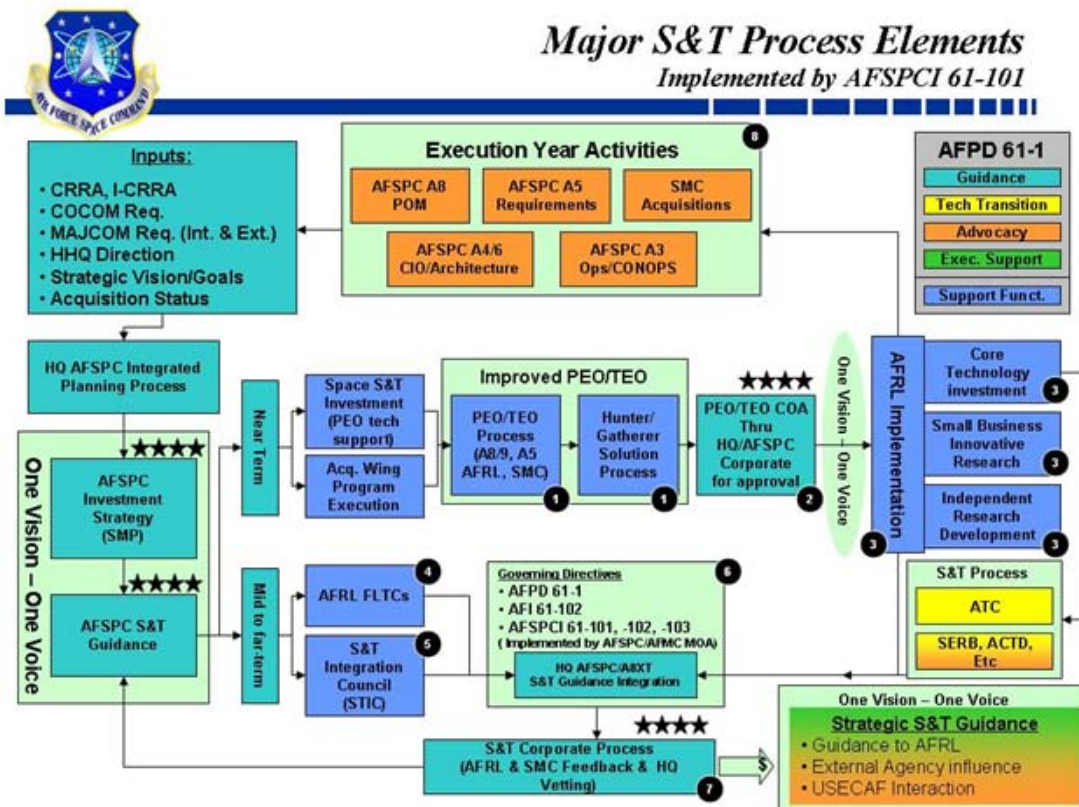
AIR FORCE SPACE COMMAND

Major S&T Process Elements
Implemented by AFSPCI 61-101

Inputs:
• CRRA, I-CRRA
• COCOM Req.
• MAJCOM Req. (Int. & Ext.)
• HHQ Direction
• Strategic Vision/Goals
• Acquisition Status

Execution Year Activities 8
AFSPC A8 POM
AFSPC A5 Requirements
SMC Acquisitions
AFSPC A4/6 CIO/Architecture
AFSPC A3 Ops/CONOPS

AFPD 61-1
Guidance
Tech Transition
Advocacy
Exec. Support
Support Funct.

HQ AFSPC Integrated Planning Process

One Vision – One Voice
★★★★
AFSPC Investment Strategy (SMP)
★★★★
AFSPC S&T Guidance

Near Term
Space S&T Investment (PEO tech support)
Acq. Wing Program Execution

Improved PEO/TEO
PEO/TEO Process (A8/9, A5 AFRL, SMC) 1
Hunter/ Gatherer Solution Process 1

★★★★
PEO/TEO COA Thru HQ/AFSPC Corporate for approval 2

One Vision – One Voice

AFRL Implementation 3

Core Technology investment 3
Small Business Innovative Research 3
Independent Research Development 3

Mid to far-term
AFRL FLTCs 4
S&T Integration Council (STIC) 5

Governing Directives 6
• AFPD 61-1
• AFI 61-102
• AFSPCI 61-101, -102, -103
(Implemented by AFSPC/AFMC MOA)
HQ AFSPC/A8XT S&T Guidance Integration

S&T Process
ATC
SERB, ACTD, Etc

★★★★
S&T Corporate Process (AFRL & SMC Feedback & HQ Vetting) 7

$

One Vision – One Voice
Strategic S&T Guidance
• Guidance to AFRL
• External Agency influence
• USECAF Interaction